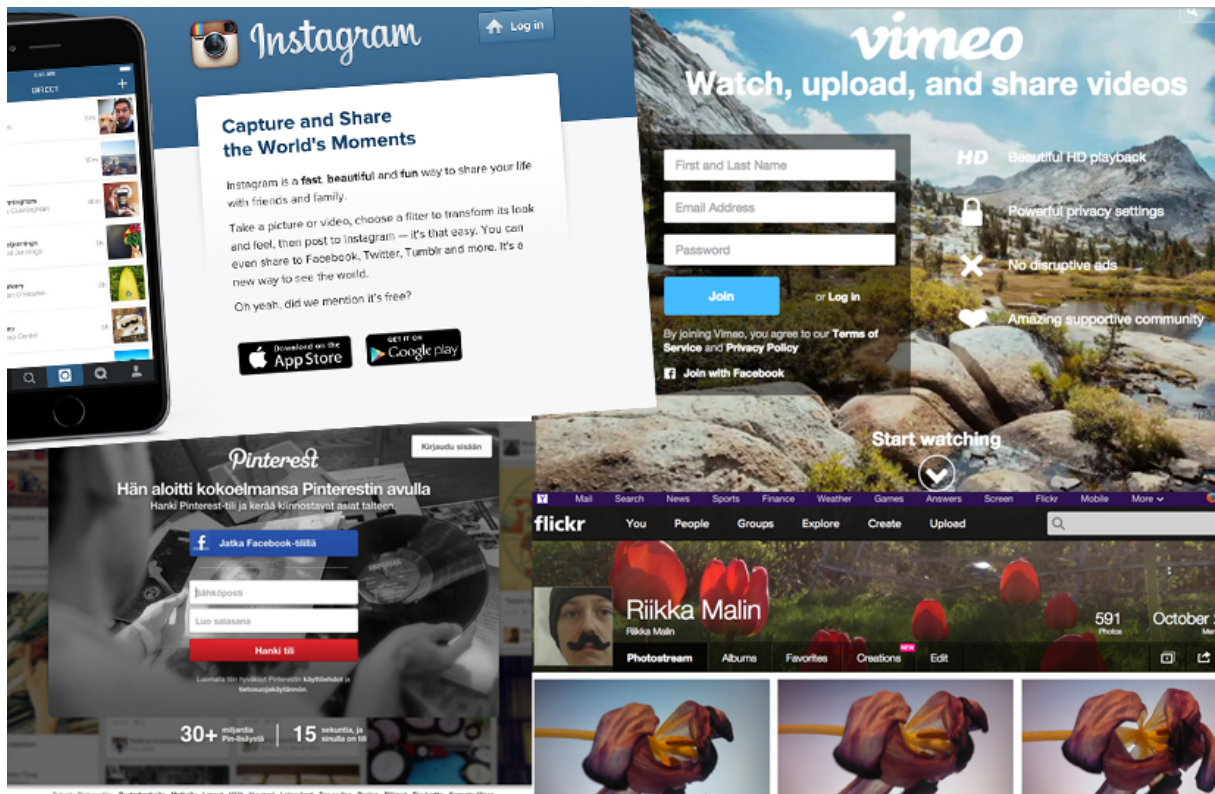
Instagram

Log in

DIRECT

Capture and Share the World's Moments

Instagram is a fast, beautiful and fun way to share your life with friends and family.

Take a picture or video, choose a filter to transform its look and feel, then post to Instagram — it's that easy. You can even share to Facebook, Twitter, Tumblr and more. It's a new way to see the world.

Oh yeah, did we mention it's free?

Download on the App Store

GET IT ON Google play

vimeo

Watch, upload, and share videos

First and Last Name

Email Address

Password

Join

or Log in

By joining Vimeo, you agree to our Terms of Service and Privacy Policy

Join with Facebook

HD Beautiful HD playback

Powerful privacy settings

No disruptive ads

Amazing supportive community

Start watching

Pinterest

Kirjaudu sisään

Hän aloitti kokoelmansa Pinterestin avulla

Hanki Pinterest-tili ja kerää kiinnostavat asiat talteen.

Jatka Facebook-tilillä

Sähköposti

Luo salasana

Hanki tili

Luomalla tilin hyväksyt Pinterestin käyttöehdot ja tietosuojakäytännön.

30+ miljardia Pin-lisäystä

15 sekuntia, ja sinulla on tili

Mail Search News Sports Finance Weather Games Answers Screen Flickr Mobile More

flickr You People Groups Explore Create Upload

Riikka Malin

Riikka Malin

591 Photos

October

Photostream Albums Favorites Creations NEW Edit